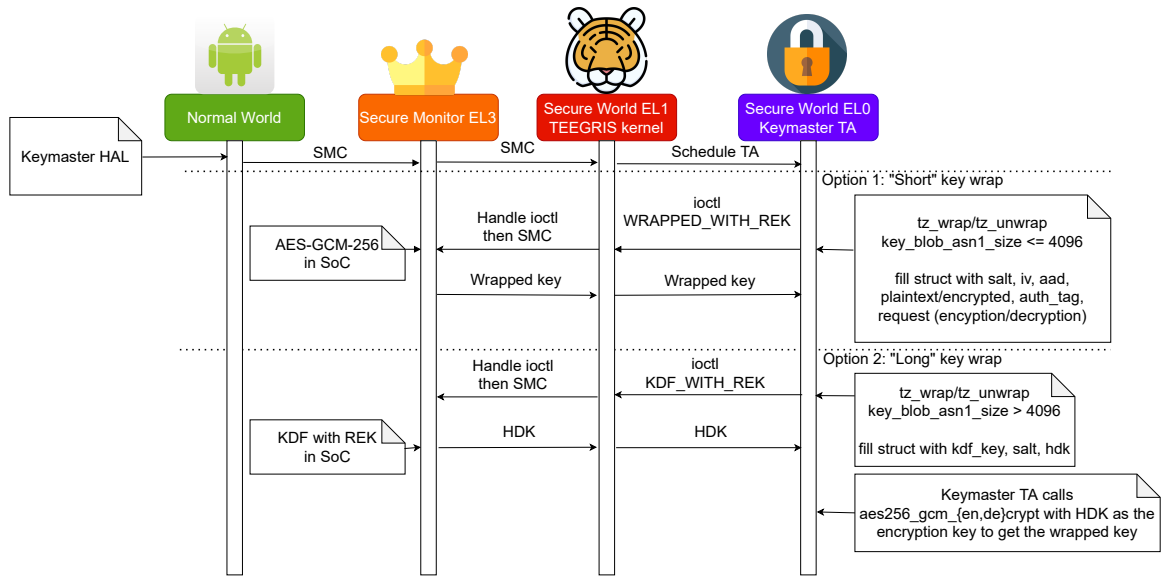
Normal World

Secure Monitor EL3

Secure World EL1
TEEGRIS kernel

Secure World EL0
Keymaster TA

Keymaster HAL

SMC

SMC

Schedule TA

Option 1: "Short" key wrap

Handle ioctl
then SMC

ioctl
WRAPPED_WITH_REK

tz_wrap/tz_unwrap
key_blob_asn1_size <= 4096

fill struct with salt, iv, aad, plaintext/encrypted, auth_tag, request (encyption/decryption)

AES-GCM-256
in SoC

Wrapped key

Wrapped key

Option 2: "Long" key wrap

Handle ioctl
then SMC

ioctl
KDF_WITH_REK

tz_wrap/tz_unwrap
key_blob_asn1_size > 4096

fill struct with kdf_key, salt, hdk

KDF with REK
in SoC

HDK

HDK

Keymaster TA calls
aes256_gcm_{en,de}crypt with HDK as the encryption key to get the wrapped key